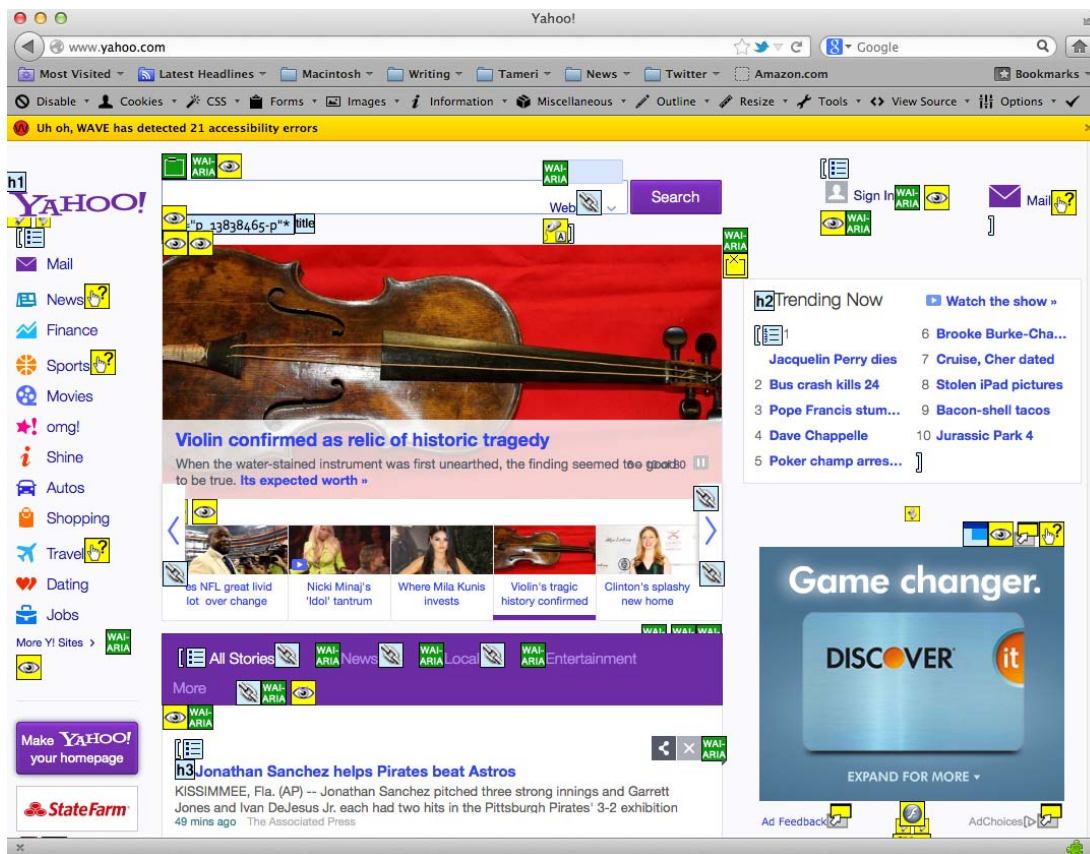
Yahoo!

www.yahoo.com

Google

Most Visited | Latest Headlines | Macintosh | Writing | Tameri | News | Twitter | Amazon.com | Bookmarks

Disable | Cookies | CSS | Forms | Images | Information | Miscellaneous | Outline | Resize | Tools | View Source | Options

Uh oh, WAVE has detected 21 accessibility errors

h1 YAHOO!

WAI-ARIA

Search

Web

"p_13838465-p"* title

Sign In

Mail

Mail

News

Finance

Sports

Movies

omg!

Shine

Autos

Shopping

Travel

Dating

Jobs

More Y! Sites >

Make YAHOO! your homepage

StateFarm

Violin confirmed as relic of historic tragedy

When the water-stained instrument was first unearthed, the finding seemed too good to be true. Its expected worth »

es NFL great livid lot over change

Nicki Minaj's 'Idol' tantrum

Where Mila Kunis invests

Violin's tragic history confirmed

Clinton's splashy new home

All Stories | News | Local | Entertainment

More

h3 Jonathan Sanchez helps Pirates beat Astros

KISSIMMEE, Fla. (AP) -- Jonathan Sanchez pitched three strong innings and Garrett Jones and Ivan DeJesus Jr. each had two hits in the Pittsburgh Pirates' 3-2 exhibition

49 mins ago The Associated Press

h2 Trending Now

Watch the show »

1 Jacquelin Perry dies
2 Bus crash kills 24
3 Pope Francis stum...
4 Dave Chappelle
5 Poker champ arres...
6 Brooke Burke-Cha...
7 Cruise, Cher dated
8 Stolen iPad pictures
9 Bacon-shell tacos
10 Jurassic Park 4

Game changer.

DISCOVER it

EXPAND FOR MORE

Ad Feedback

AdChoices